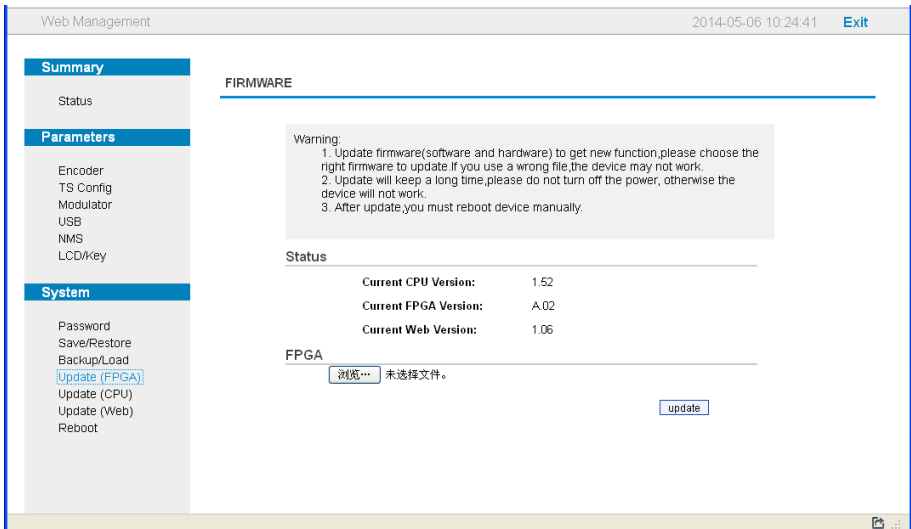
Web Management

2014-05-06 10:24:41 Exit

Summary

Status

Parameters

Encoder
TS Config
Modulator
USB
NMS
LCD/Key

System

Password
Save/Restore
Backup/Load
Update (FPGA)
Update (CPU)
Update (Web)
Reboot

FIRMWARE

Warning:
1. Update firmware(software and hardware) to get new function,please choose the right firmware to update.If you use a wrong file,the device may not work.
2. Update will keep a long time,please do not turn off the power, otherwise the device will not work.
3. After update,you must reboot device manually.

Status

| Current CPU Version: | 1.52 |
|---|---|
| Current FPGA Version: | A.02 |
| Current Web Version: | 1.06 |

FPGA

浏览… 未选择文件。

update